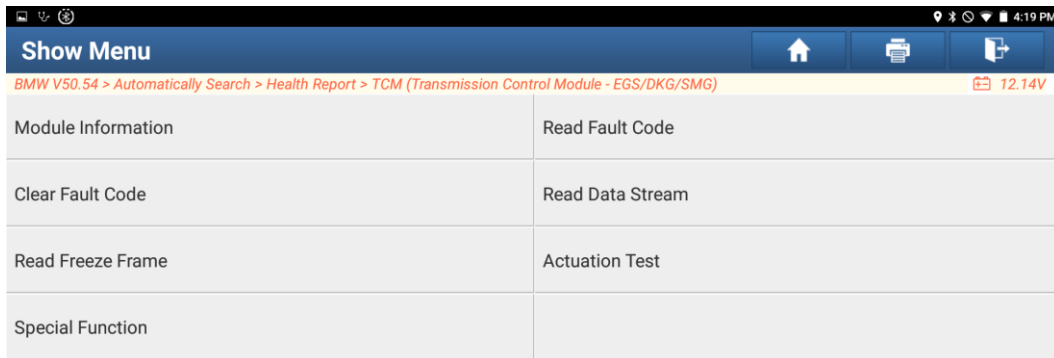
4:19 PM

Show Menu

BMW V50.54 > Automatically Search > Health Report > TCM (Transmission Control Module - EGS/DKG/SMG)

12.14V

| Module Information | Read Fault Code |
|---|---|
| Clear Fault Code | Read Data Stream |
| Read Freeze Frame | Actuation Test |
| Special Function | |